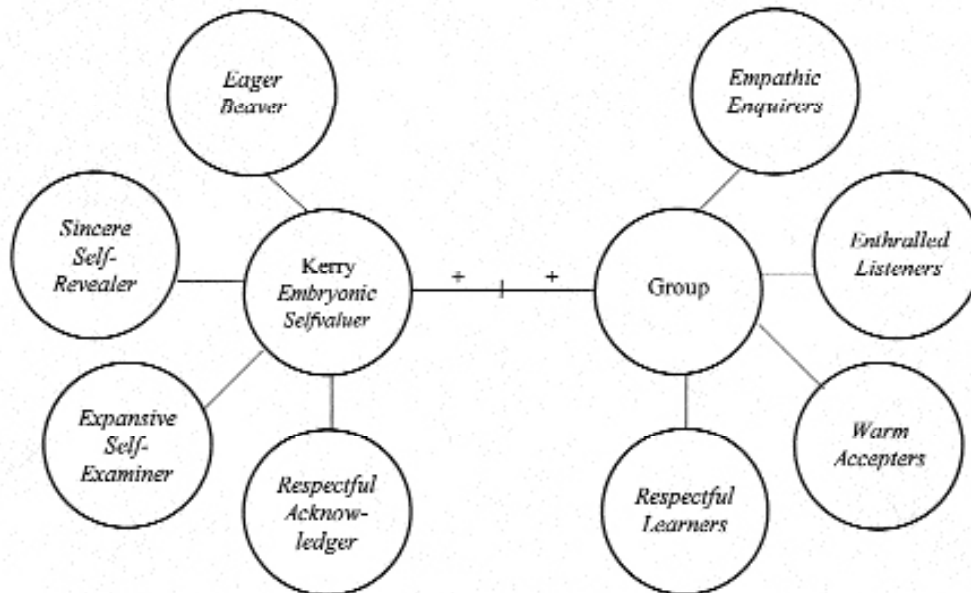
Eager Beaver

Sincere Self-Revealer

Kerry
Embryonic Selfvaluer

+ | +

Group

Empathic Enquirers

Enthralled Listeners

Expansive Self-Examiner

Respectful Acknowledger

Respectful Learners

Warm Accepters